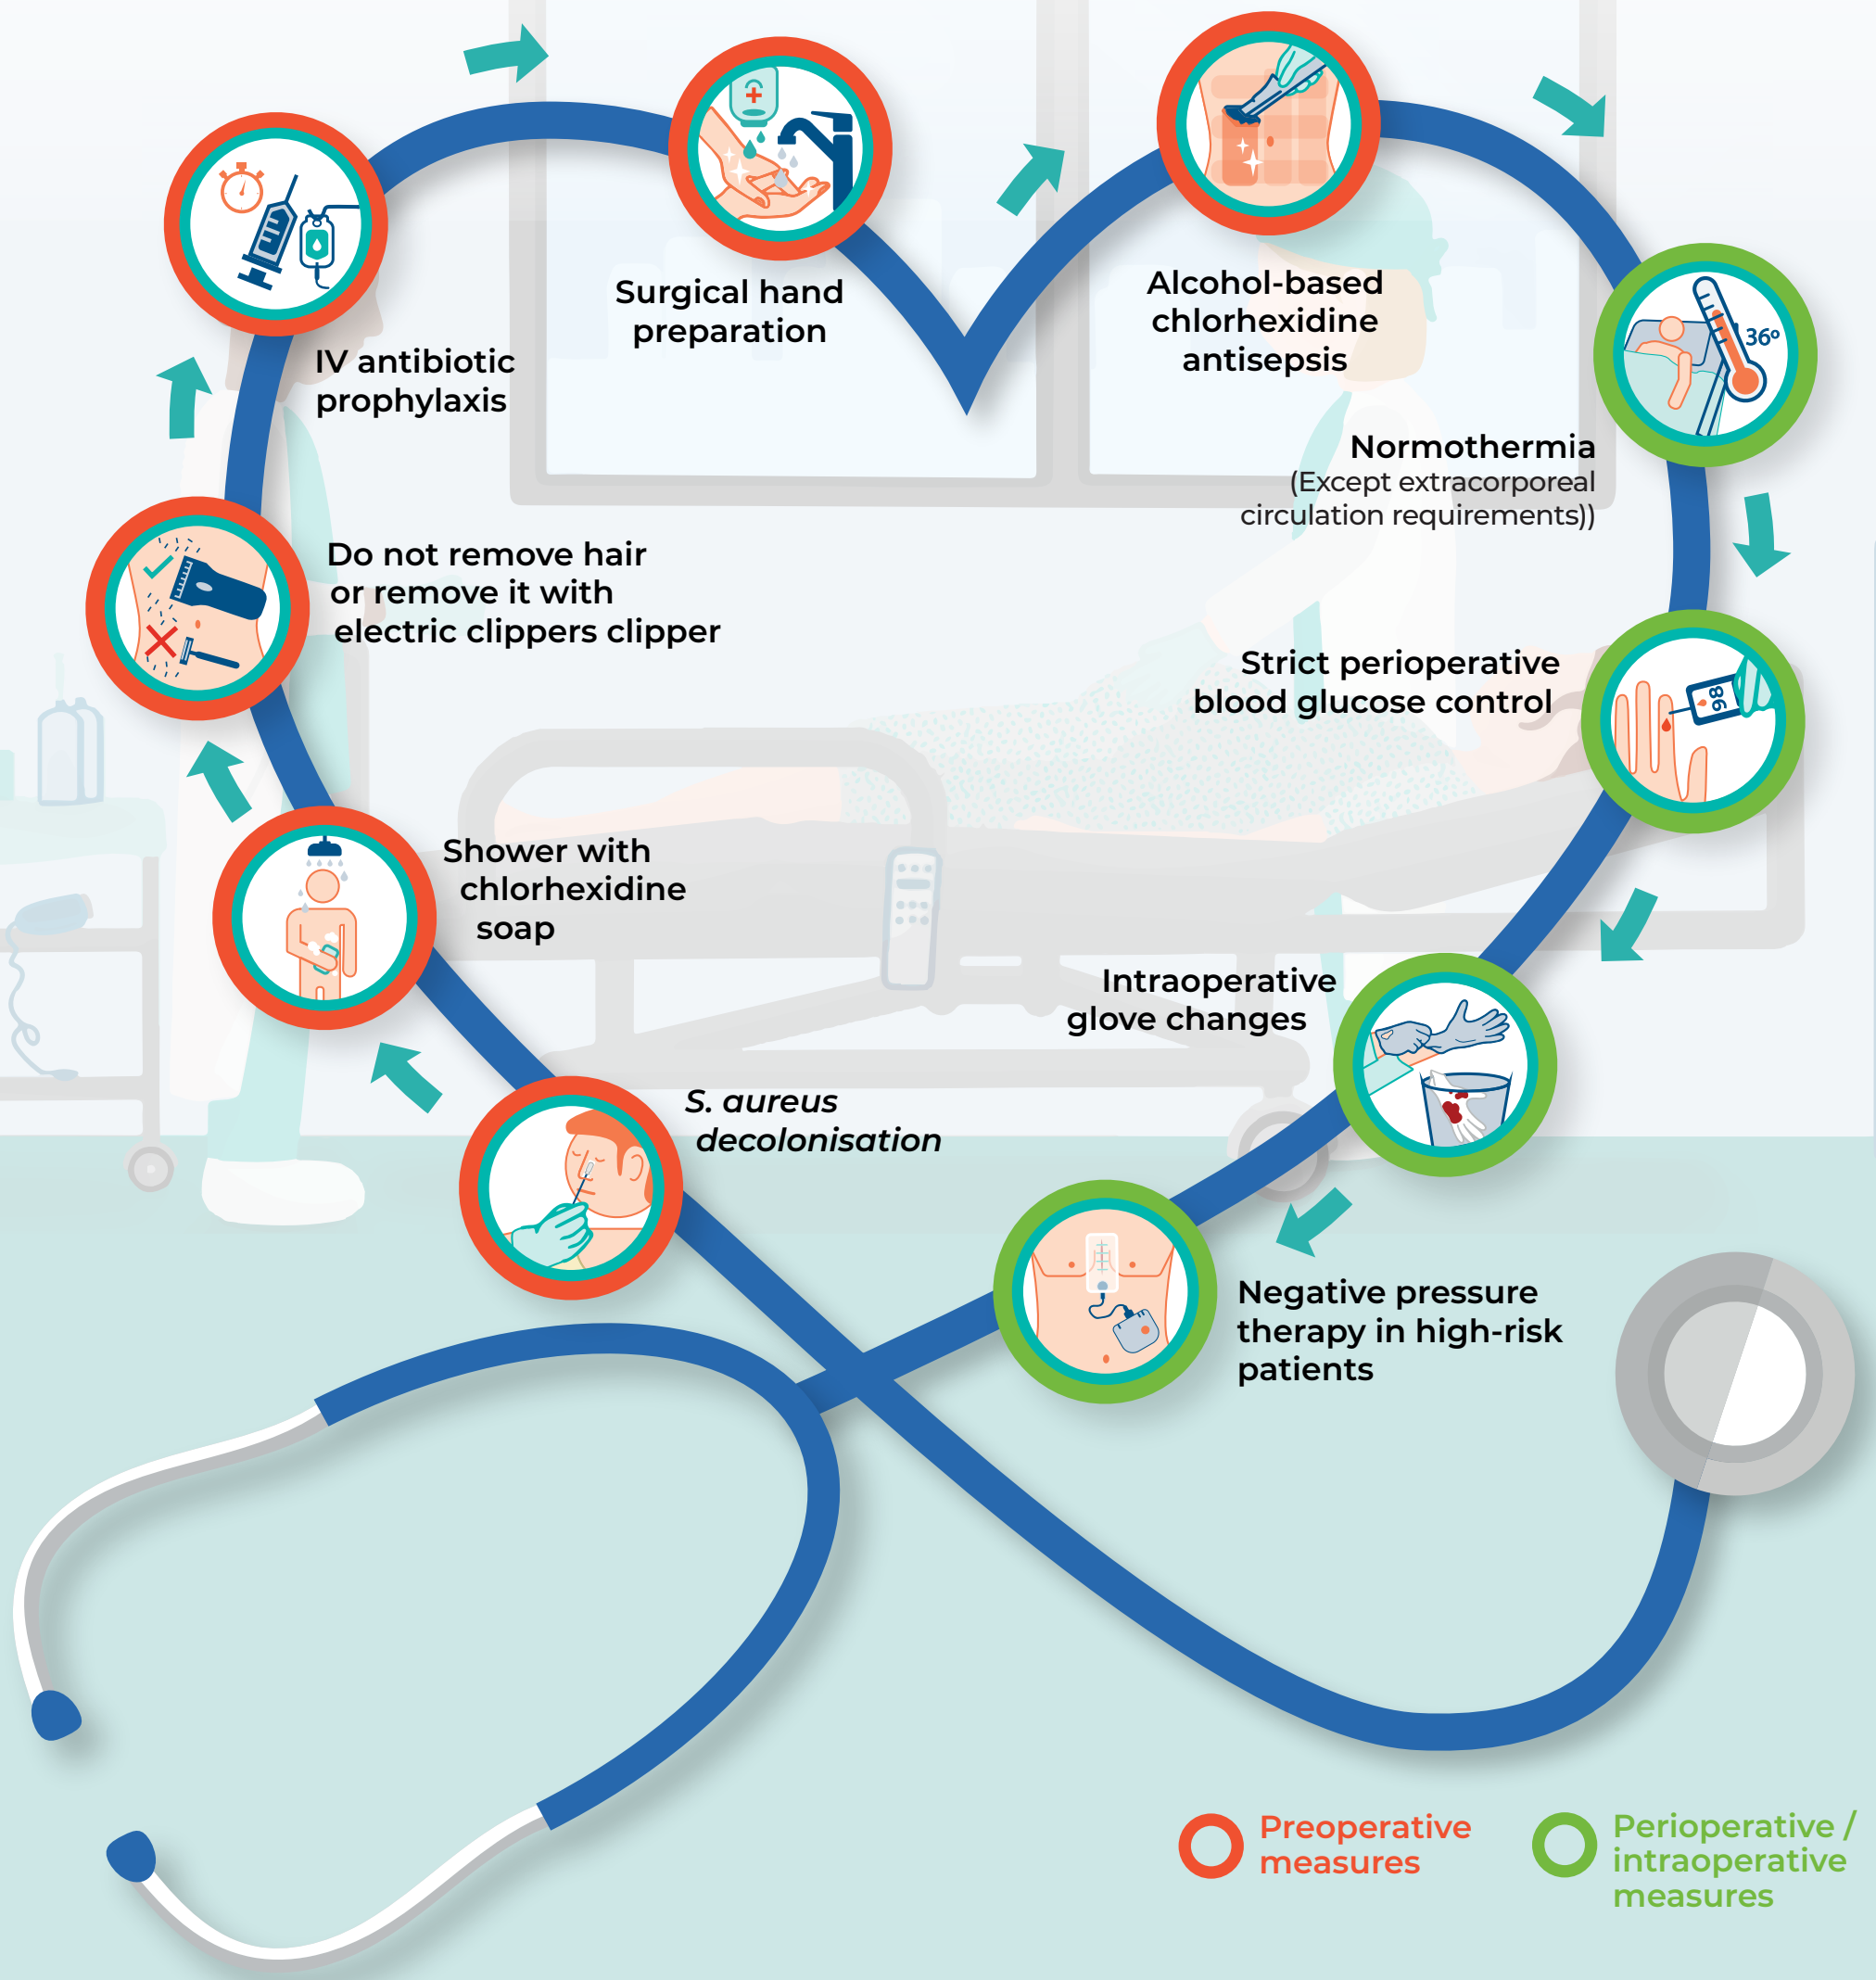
S. aureus decolonisation

Shower with chlorhexidine soap

Do not remove hair or remove it with electric clippers clipper

IV antibiotic prophylaxis

Surgical hand preparation

Alcohol-based chlorhexidine antisepsis

36º

Normothermia (Except extracorporeal circulation requirements))

Strict perioperative blood glucose control

98

Intraoperative glove changes

Negative pressure therapy in high-risk patients

Preoperative measures

Perioperative / intraoperative measures